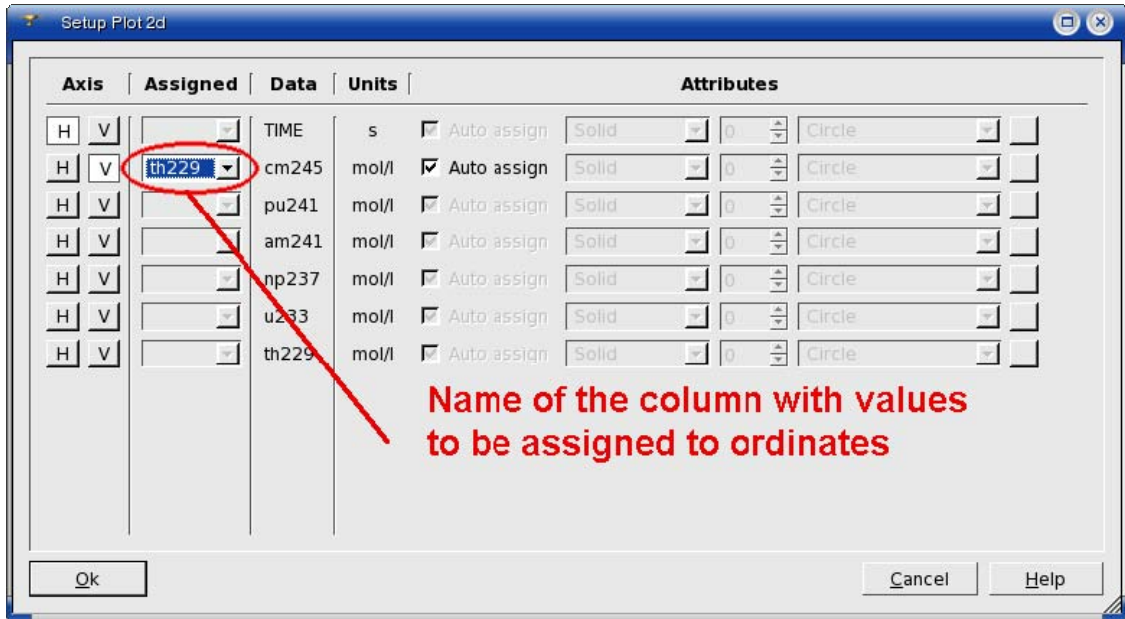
Setup Plot 2d

| Axis | Assigned | Data | Units | Attributes | | | |
|---|---|---|---|---|---|---|---|
| H V | | TIME | s | Auto assign | Solid | 0 | Circle |
| H V | th229 | cm245 | mol/l | Auto assign | Solid | 0 | Circle |
| H V | | pu241 | mol/l | Auto assign | Solid | 0 | Circle |
| H V | | am241 | mol/l | Auto assign | Solid | 0 | Circle |
| H V | | np237 | mol/l | Auto assign | Solid | 0 | Circle |
| H V | | u233 | mol/l | Auto assign | Solid | 0 | Circle |
| H V | | th229 | mol/l | Auto assign | Solid | 0 | Circle |

Name of the column with values to be assigned to ordinates

Ok

Cancel

Help